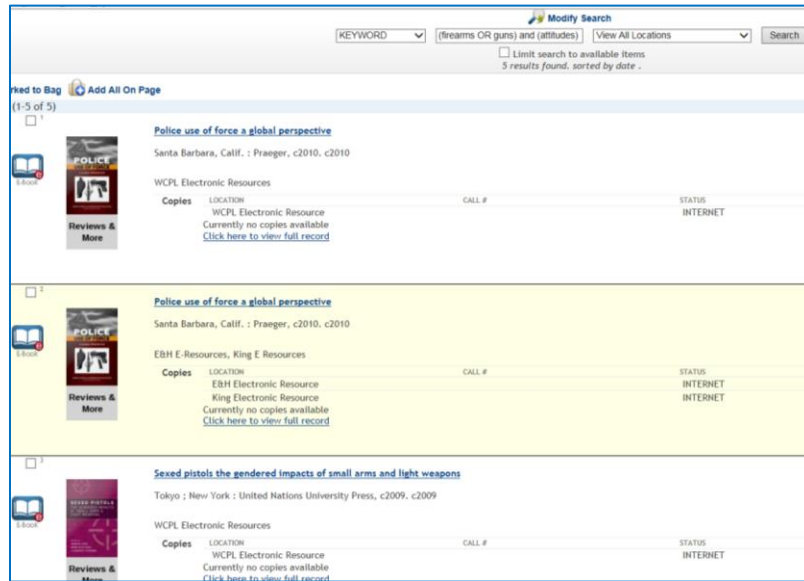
Modify Search

KEYWORD | (firearms OR guns) and (attitudes) | View All Locations | Search

Limit search to available items

5 results found. sorted by date .

rked to Bag Add All On Page

(1-5 of 5)

1

E-Book

POLICE

Reviews & More

Police use of force a global perspective

Santa Barbara, Calif. : Praeger, c2010. c2010

WCPL Electronic Resources

Copies

| LOCATION | CALL # | STATUS |
|---|---|---|
| WCPL Electronic Resource | | INTERNET |

Currently no copies available

Click here to view full record

2

E-Book

POLICE

Reviews & More

Police use of force a global perspective

Santa Barbara, Calif. : Praeger, c2010. c2010

E&H E-Resources, King E Resources

Copies

| LOCATION | CALL # | STATUS |
|---|---|---|
| E&H Electronic Resource | | INTERNET |
| King Electronic Resource | | INTERNET |

Currently no copies available

Click here to view full record

3

E-Book

SEXED PISTOLS

Reviews & More

Sexed pistols the gendered impacts of small arms and light weapons

Tokyo ; New York : United Nations University Press, c2009. c2009

WCPL Electronic Resources

Copies

| LOCATION | CALL # | STATUS |
|---|---|---|
| WCPL Electronic Resource | | INTERNET |

Currently no copies available

Click here to view full record